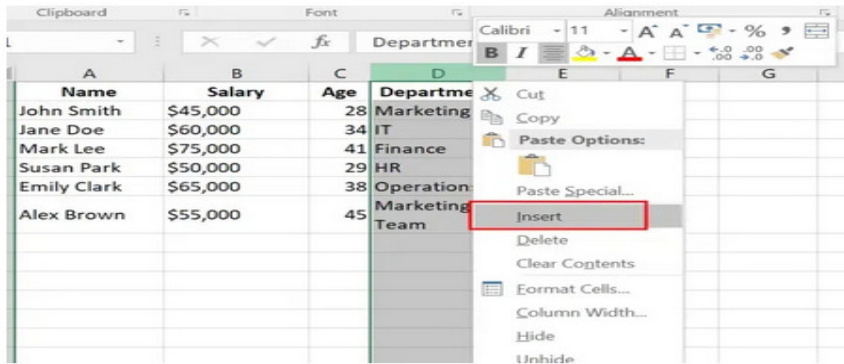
Clipboard
Font
Alignment
Calibri 11 A A % ,
B I A .00 .00
fx Departmer

| | A | B | C | D |
|---|---|---|---|---|
| | Name | Salary | Age | Departme |
| | John Smith | \$45,000 | 28 | Marketing |
| | Jane Doe | \$60,000 | 34 | IT |
| | Mark Lee | \$75,000 | 41 | Finance |
| | Susan Park | \$50,000 | 29 | HR |
| | Emily Clark | \$65,000 | 38 | Operation |
| | Alex Brown | \$55,000 | 45 | Marketing Team |

E F G

Cut
Copy
Paste Options:
Paste Special...
Insert
Delete
Clear Contents
Format Cells...
Column Width...
Hide
Unhide